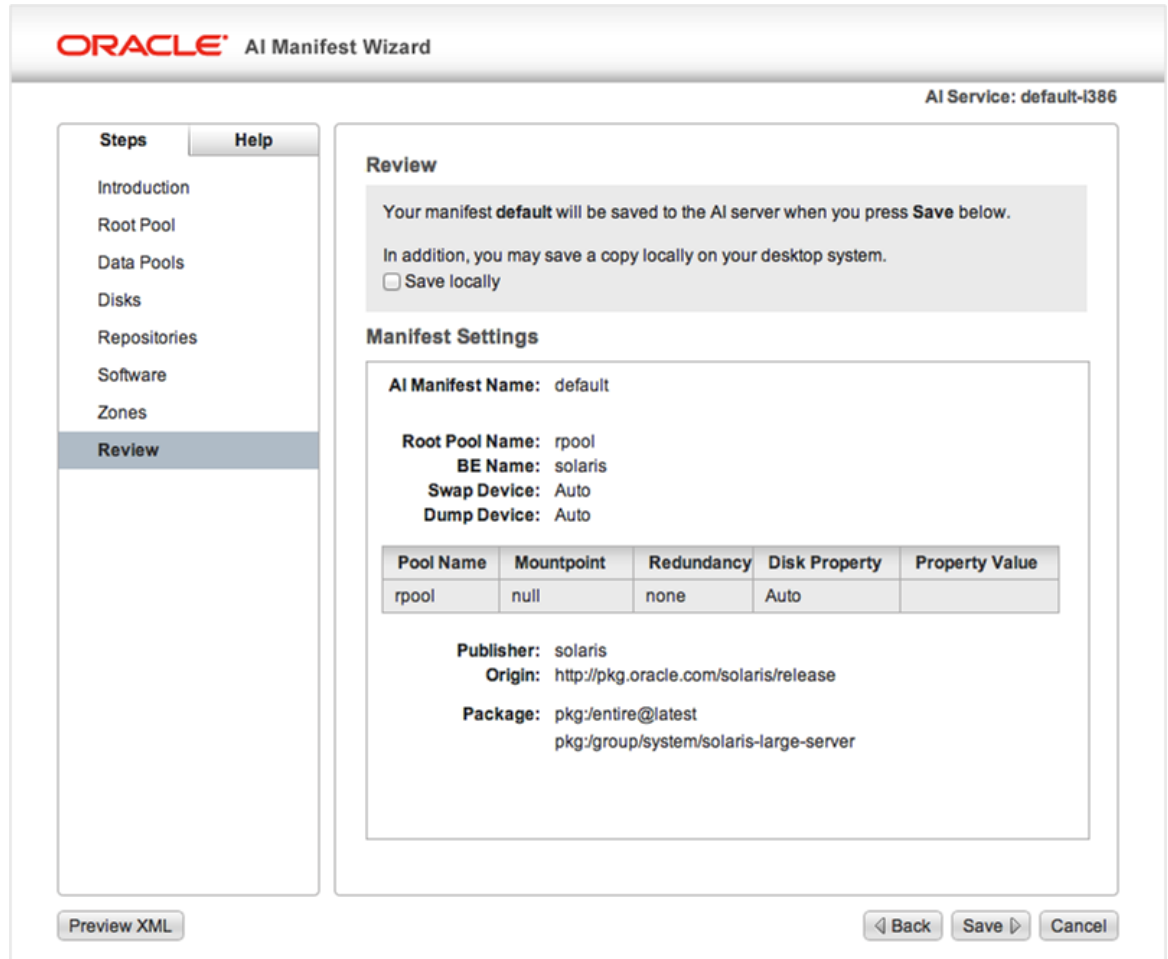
ORACLE AI Manifest Wizard

AI Service: default-i386

Steps | Help

Introduction
Root Pool
Data Pools
Disks
Repositories
Software
Zones
Review

Review

Your manifest **default** will be saved to the AI server when you press **Save** below.

In addition, you may save a copy locally on your desktop system.
Save locally

Manifest Settings

AI Manifest Name: default

Root Pool Name: rpool
BE Name: solaris
Swap Device: Auto
Dump Device: Auto

| Pool Name | Mountpoint | Redundancy | Disk Property | Property Value |
|---|---|---|---|---|
| rpool | null | none | Auto | |

Publisher: solaris
Origin: http://pkg.oracle.com/solaris/release

Package: pkg:/entire@latest
pkg:/group/system/solaris-large-server

Preview XML

Back Save Cancel